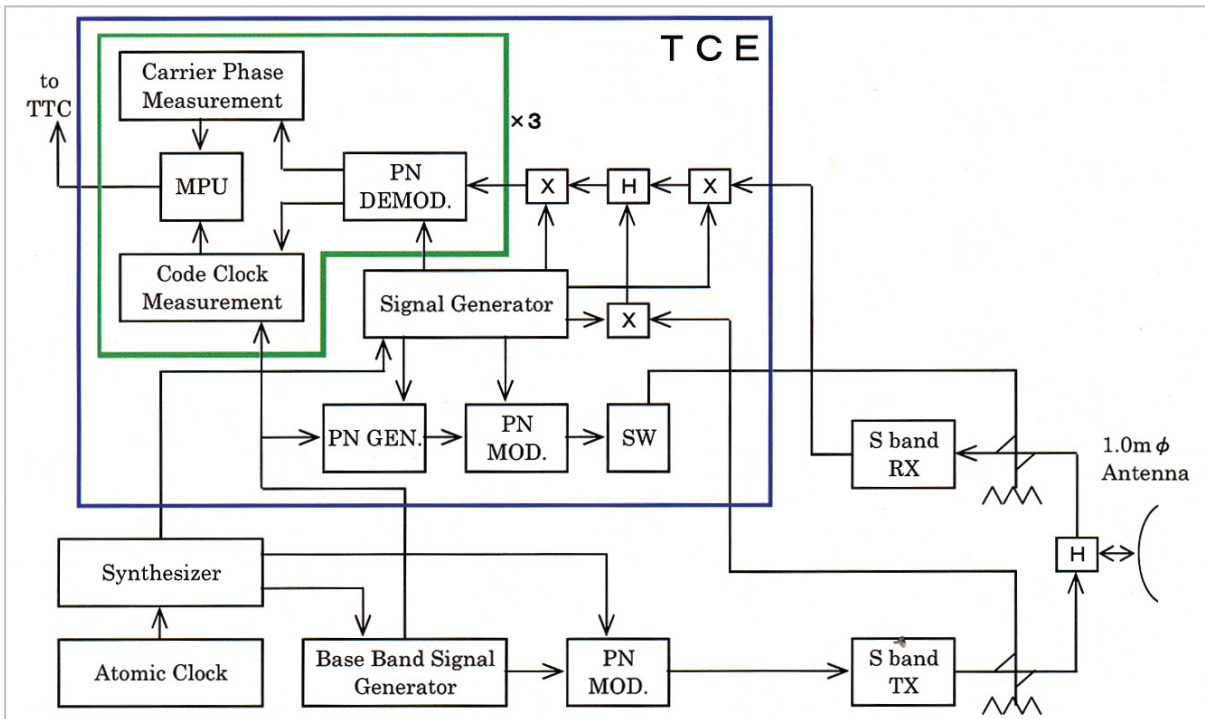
TCE

×3

to TTC

Carrier Phase Measurement

MPU

PN DEMOD.

X

H

X

Code Clock Measurement

Signal Generator

X

PN GEN.

PN MOD.

SW

S band RX

1.0m$\phi$ Antenna

H

Synthesizer

Atomic Clock

Base Band Signal Generator

PN MOD.

S band TX